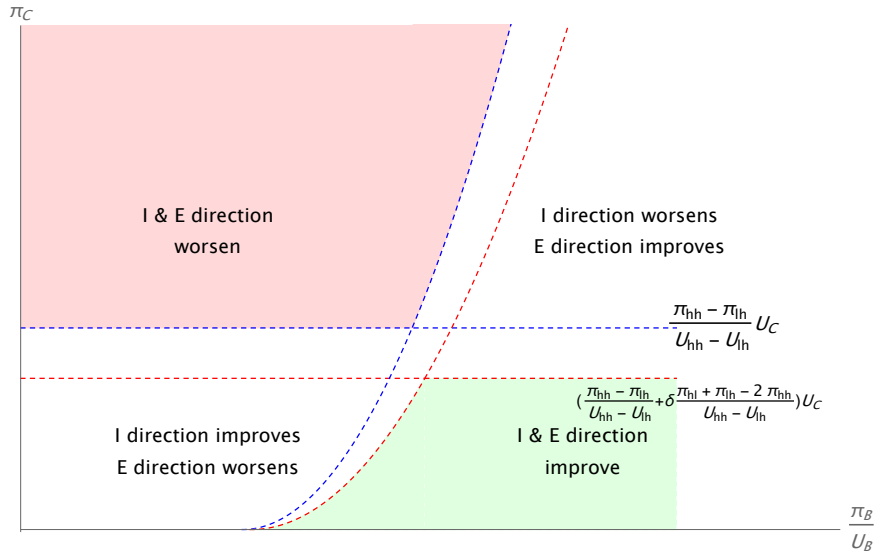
$\pi_C$

I & E direction worsen

I direction worsens E direction improves

$\frac{\pi_{hh} - \pi_{lh}}{U_{hh} - U_{lh}} U_C$

$(\frac{\pi_{hh} - \pi_{lh}}{U_{hh} - U_{lh}} + \delta \frac{\pi_{hl} + \pi_{lh} - 2\pi_{hh}}{U_{hh} - U_{lh}}) U_C$

I direction improves E direction worsens

I & E direction improve

$\frac{\pi_B}{U_B}$